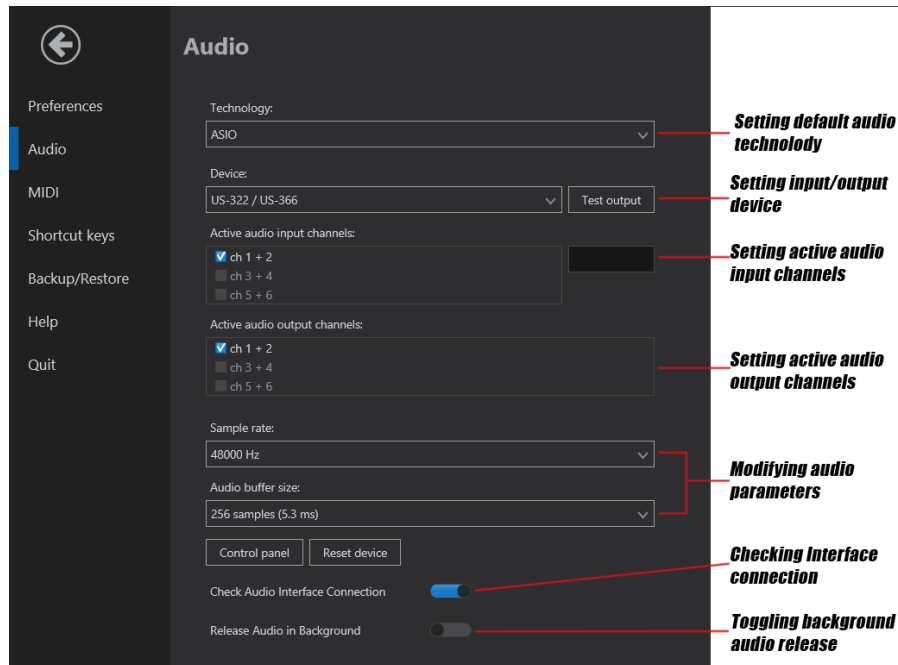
Preferences
Audio
MIDI
Shortcut keys
Backup/Restore
Help
Quit

Audio

Technology:
ASIO

Device:
US-322 / US-366
Test output

Active audio input channels:
ch 1 + 2
ch 3 + 4
ch 5 + 6

Active audio output channels:
ch 1 + 2
ch 3 + 4
ch 5 + 6

Sample rate:
48000 Hz

Audio buffer size:
256 samples (5.3 ms)

Control panel
Reset device

Check Audio Interface Connection

Release Audio in Background

Setting default audio technolody

Setting input/output device

Setting active audio input channels

Setting active audio output channels

Modifying audio parameters

Checking Interface connection

Toggling background audio release